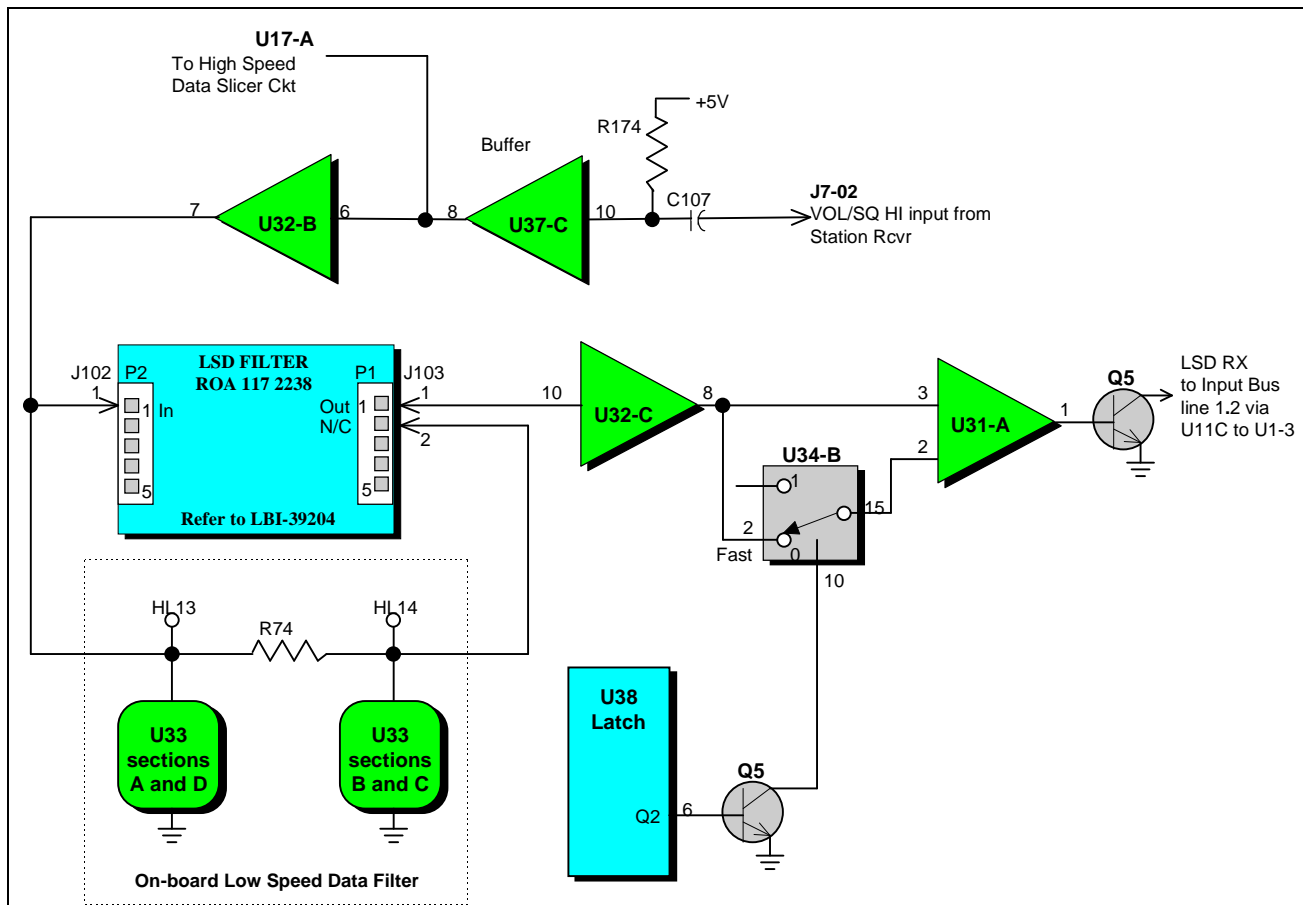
U17-A
To High Speed Data Slicer Ckt

Buffer

R174

+5V

7

U32-B

6

8

U37-C

10

C107

J7-02
VOL/SQ HI input from Station Rcvr

LSD FILTER
ROA 117 2238

J102

P2

P1

J103

1

1 In

1

Out

N/C

1

2

5

5

Refer to LBI-39204

10

U32-C

8

3

U31-A

1

Q5

LSD RX to Input Bus line 1.2 via U11C to U1-3

U34-B

2

1

2

15

Fast

0

10

HL13

R74

HL14

U33 sections A and D

U33 sections B and C

On-board Low Speed Data Filter

U38 Latch

Q2

6

Q5